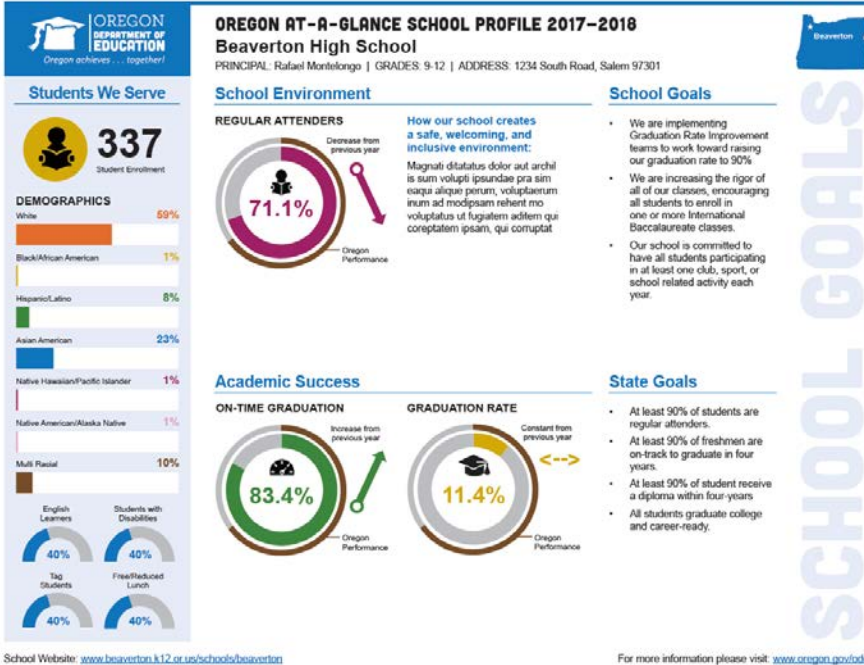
OREGON DEPARTMENT OF EDUCATION
Oregon achieves . . . together!

OREGON AT-A-GLANCE SCHOOL PROFILE 2017-2018
Beaverton High School
PRINCIPAL: Rafael Montelongo | GRADES: 9-12 | ADDRESS: 1234 South Road, Salem 97301

Beaverton

Students We Serve

337
Student Enrollment

DEMOGRAPHICS
White 59%
Black/African American 1%
Hispanic/Latino 8%
Asian American 23%
Native Hawaiian/Pacific Islander 1%
Native American/Alaska Native 1%
Multi Racial 10%

English Learners 40%
Students with Disabilities 40%
Tag Students 40%
Free/Reduced Lunch 40%

School Environment

REGULAR ATTENDERS
Decrease from previous year
71.1%
Oregon Performance

How our school creates a safe, welcoming, and inclusive environment:
Magnati ditatatus dolor aut archil is sum volupti ipsundae pra sim eaqui alique perum, voluptaerum inum ad modipsam rehent mo voluptatus ut fugiatem aditem qui coreptatem ipsam, qui corruptat

School Goals
- We are implementing Graduation Rate Improvement teams to work toward raising our graduation rate to 90%
- We are increasing the rigor of all of our classes, encouraging all students to enroll in one or more International Baccalaureate classes.
- Our school is committed to have all students participating in at least one club, sport, or school related activity each year.

Academic Success

ON-TIME GRADUATION
Increase from previous year
83.4%
Oregon Performance

GRADUATION RATE
Constant from previous year
<-->
11.4%
Oregon Performance

State Goals
- At least 90% of students are regular attenders.
- At least 90% of freshmen are on-track to graduate in four years.
- At least 90% of student receive a diploma within four-years
- All students graduate college and career-ready.

SCHOOL GOALS

School Website: www.beaverton.k12.or.us/schools/beaverton

For more information please visit: www.oregon.gov/o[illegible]